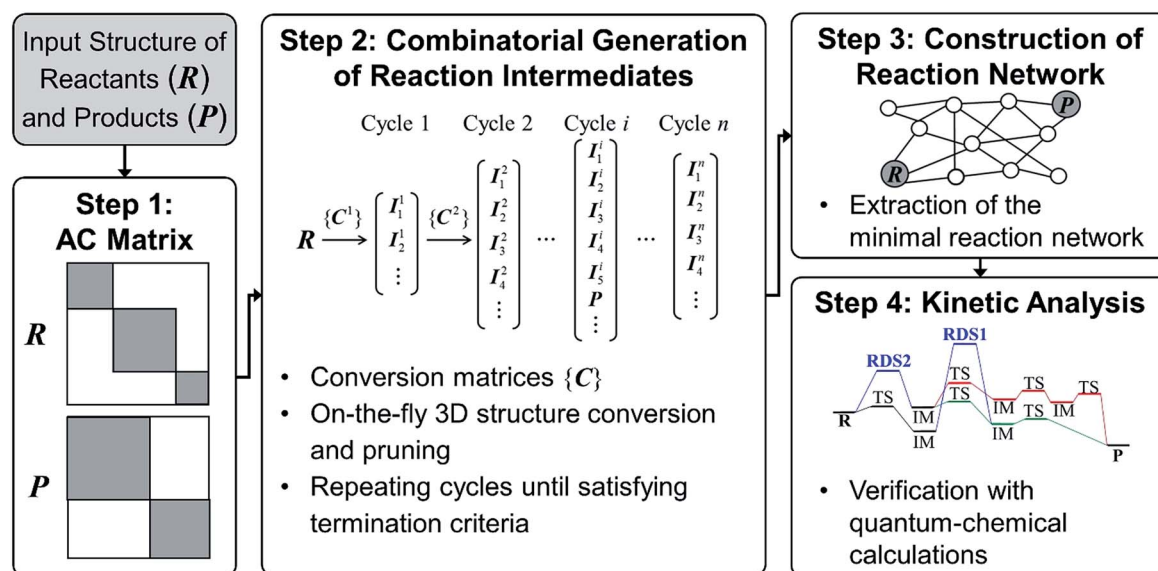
Input Structure of Reactants ($\boldsymbol{R}$) and Products ($\boldsymbol{P}$)

Step 1: AC Matrix

$\boldsymbol{R}$

$\boldsymbol{P}$

Step 2: Combinatorial Generation of Reaction Intermediates

Cycle 1 Cycle 2 Cycle $i$ Cycle $n$

$\boldsymbol{R} \xrightarrow{\{\boldsymbol{C}^1\}} \begin{pmatrix} \boldsymbol{I}_1^1 \\ \boldsymbol{I}_2^1 \\ \vdots \end{pmatrix} \xrightarrow{\{\boldsymbol{C}^2\}} \begin{pmatrix} \boldsymbol{I}_1^2 \\ \boldsymbol{I}_2^2 \\ \boldsymbol{I}_3^2 \\ \boldsymbol{I}_4^2 \\ \vdots \end{pmatrix} \cdots \begin{pmatrix} \boldsymbol{I}_1^i \\ \boldsymbol{I}_2^i \\ \boldsymbol{I}_3^i \\ \boldsymbol{I}_4^i \\ \boldsymbol{I}_5^i \\ \boldsymbol{P} \\ \vdots \end{pmatrix} \cdots \begin{pmatrix} \boldsymbol{I}_1^n \\ \boldsymbol{I}_2^n \\ \boldsymbol{I}_3^n \\ \boldsymbol{I}_4^n \\ \vdots \end{pmatrix}$

• Conversion matrices $\{\boldsymbol{C}\}$
• On-the-fly 3D structure conversion and pruning
• Repeating cycles until satisfying termination criteria

Step 3: Construction of Reaction Network

$\boldsymbol{P}$

$\boldsymbol{R}$

• Extraction of the minimal reaction network

Step 4: Kinetic Analysis

RDS1
RDS2
TS
TS
TS
TS
TS
TS
IM
IM
IM
IM
TS
IM
R
P

• Verification with quantum-chemical calculations